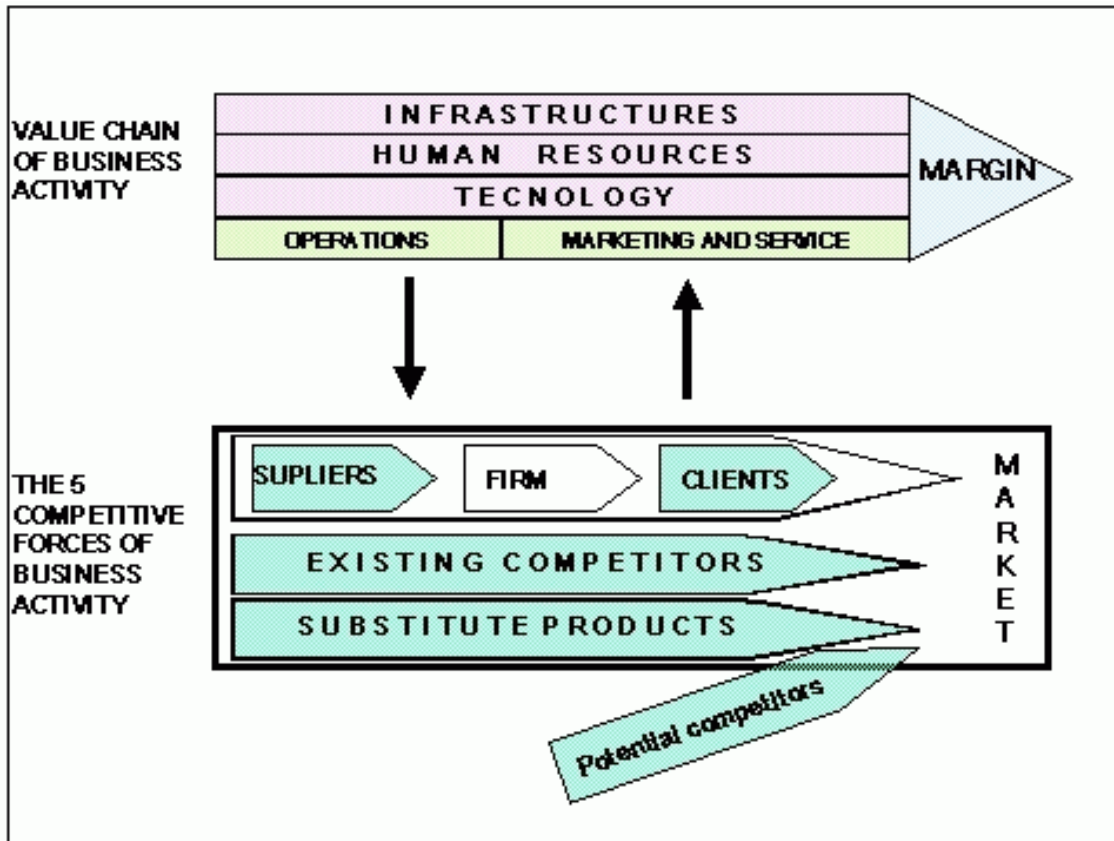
VALUE CHAIN OF BUSINESS ACTIVITY

INFRASTRUCTURES
HUMAN RESOURCES
TECNOLOGY
OPERATIONS
MARKETING AND SERVICE
MARGIN

THE 5 COMPETITIVE FORCES OF BUSINESS ACTIVITY

SUPLIERS
FIRM
CLIENTS
EXISTING COMPETITORS
SUBSTITUTE PRODUCTS
MARKET
Potential competitors